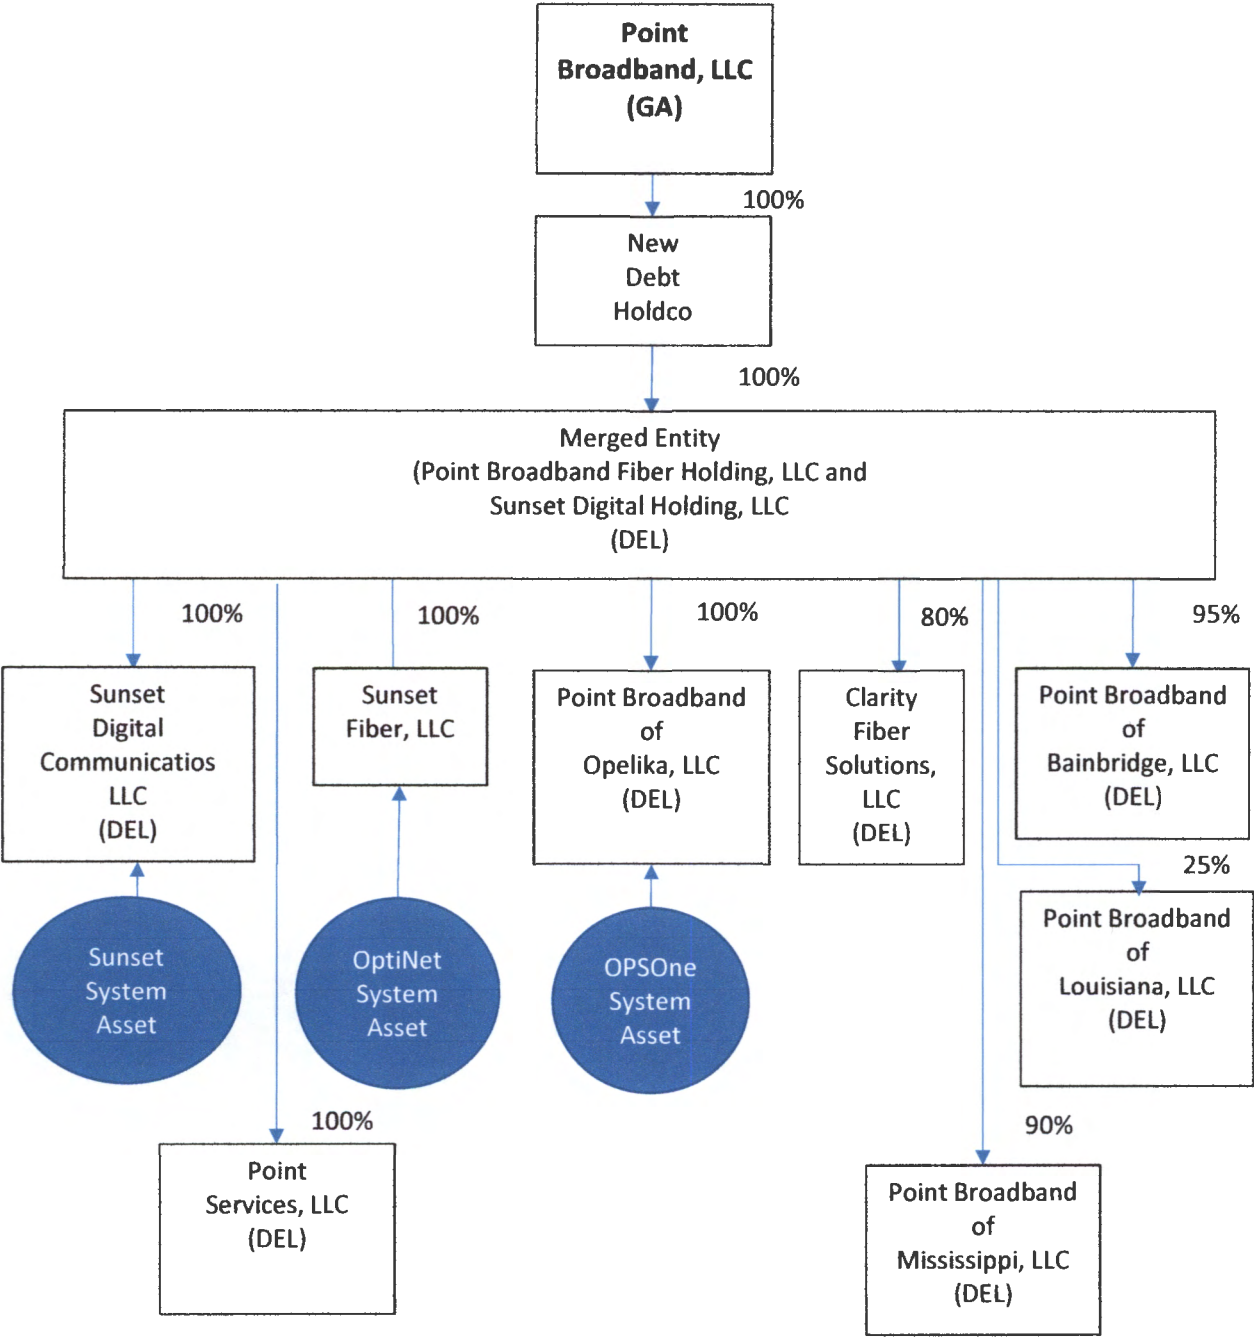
Point Broadband, LLC (GA)

100%

New Debt Holdco

100%

Merged Entity
(Point Broadband Fiber Holding, LLC and Sunset Digital Holding, LLC
(DEL)

100%

Sunset Digital Communicatios LLC (DEL)

100%

Sunset Fiber, LLC

100%

Point Broadband of Opelika, LLC (DEL)

80%

Clarity Fiber Solutions, LLC (DEL)

95%

Point Broadband of Bainbridge, LLC (DEL)

25%

Point Broadband of Louisiana, LLC (DEL)

Sunset System Asset

OptiNet System Asset

OPSOne System Asset

100%

Point Services, LLC (DEL)

90%

Point Broadband of Mississippi, LLC (DEL)